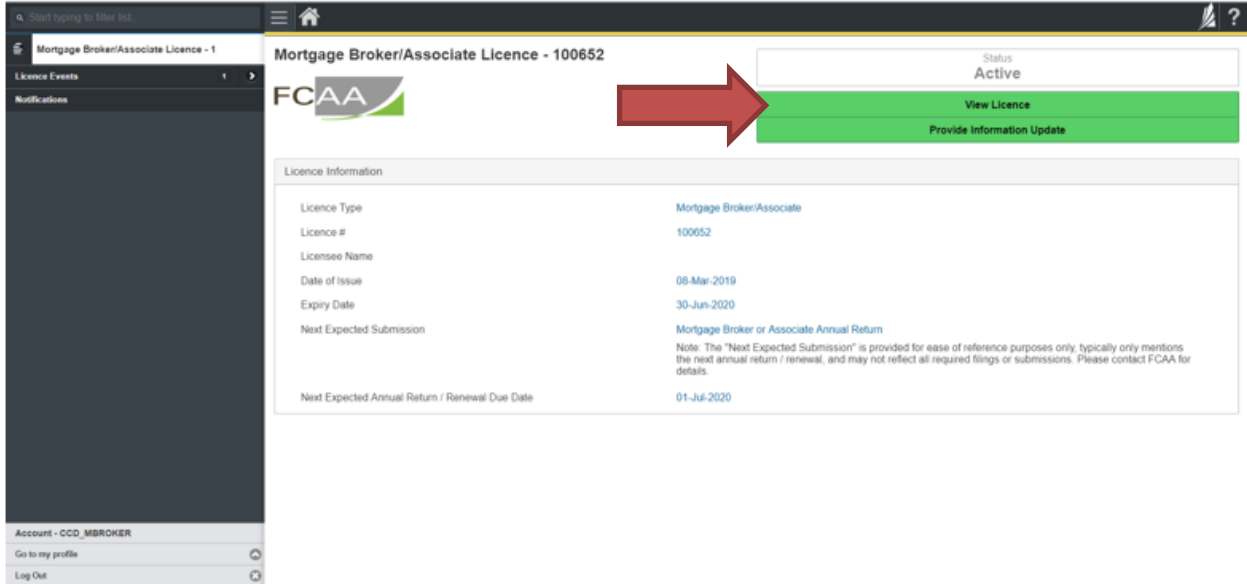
Start typing to filter list...

Mortgage Broker/Associate Licence - 1

Licence Events

Notifications

Account - CCD_MBROKER

Go to my profile

Log Out

?

Mortgage Broker/Associate Licence - 100652

FCAA

Status
Active

View Licence

Provide Information Update

Licence Information

| | |
|---|---|
| Licence Type | Mortgage Broker/Associate |
| Licence # | 100652 |
| Licensee Name | |
| Date of Issue | 08-Mar-2019 |
| Expiry Date | 30-Jun-2020 |
| Next Expected Submission | Mortgage Broker or Associate Annual Return<br>Note: The "Next Expected Submission" is provided for ease of reference purposes only, typically only mentions the next annual return / renewal, and may not reflect all required filings or submissions. Please contact FCAA for details. |
| Next Expected Annual Return / Renewal Due Date | 01-Jul-2020 |